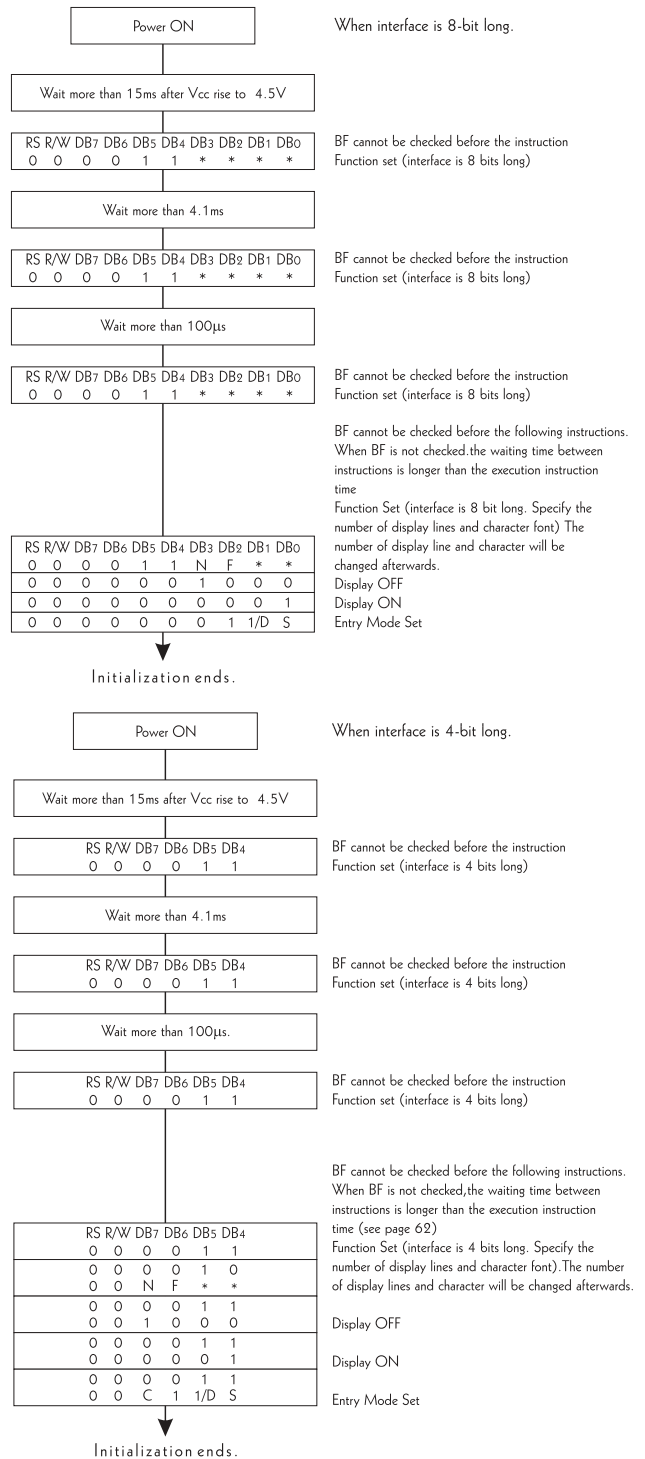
Power ON

When interface is 8-bit long.

Wait more than 15ms after Vcc rise to 4.5V

| RS | R/W | DB7 | DB6 | DB5 | DB4 | DB3 | DB2 | DB1 | DB0 |
|---|---|---|---|---|---|---|---|---|---|
| 0 | 0 | 0 | 0 | 1 | 1 | * | * | * | * |

BF cannot be checked before the instruction Function set (interface is 8 bits long)

Wait more than 4.1ms

| RS | R/W | DB7 | DB6 | DB5 | DB4 | DB3 | DB2 | DB1 | DB0 |
|---|---|---|---|---|---|---|---|---|---|
| 0 | 0 | 0 | 0 | 1 | 1 | * | * | * | * |

BF cannot be checked before the instruction Function set (interface is 8 bits long)

Wait more than 100$\mu$s

| RS | R/W | DB7 | DB6 | DB5 | DB4 | DB3 | DB2 | DB1 | DB0 |
|---|---|---|---|---|---|---|---|---|---|
| 0 | 0 | 0 | 0 | 1 | 1 | * | * | * | * |

BF cannot be checked before the instruction Function set (interface is 8 bits long)

BF cannot be checked before the following instructions. When BF is not checked.the waiting time between instructions is longer than the execution instruction time

Function Set (interface is 8 bit long. Specify the number of display lines and character font) The number of display line and character will be changed afterwards.

| RS | R/W | DB7 | DB6 | DB5 | DB4 | DB3 | DB2 | DB1 | DB0 |
|---|---|---|---|---|---|---|---|---|---|
| 0 | 0 | 0 | 0 | 1 | 1 | N | F | * | * |
| 0 | 0 | 0 | 0 | 0 | 0 | 1 | 0 | 0 | 0 |
| 0 | 0 | 0 | 0 | 0 | 0 | 0 | 0 | 0 | 1 |
| 0 | 0 | 0 | 0 | 0 | 0 | 0 | 1 | 1/D | S |

Display OFF
Display ON
Entry Mode Set

Initialization ends.

Power ON

When interface is 4-bit long.

Wait more than 15ms after Vcc rise to 4.5V

| RS | R/W | DB7 | DB6 | DB5 | DB4 |
|---|---|---|---|---|---|
| 0 | 0 | 0 | 0 | 1 | 1 |

BF cannot be checked before the instruction Function set (interface is 4 bits long)

Wait more than 4.1ms

| RS | R/W | DB7 | DB6 | DB5 | DB4 |
|---|---|---|---|---|---|
| 0 | 0 | 0 | 0 | 1 | 1 |

BF cannot be checked before the instruction Function set (interface is 4 bits long)

Wait more than 100$\mu$s.

| RS | R/W | DB7 | DB6 | DB5 | DB4 |
|---|---|---|---|---|---|
| 0 | 0 | 0 | 0 | 1 | 1 |

BF cannot be checked before the instruction Function set (interface is 4 bits long)

BF cannot be checked before the following instructions. When BF is not checked,the waiting time between instructions is longer than the execution instruction time (see page 62)

Function Set (interface is 4 bits long. Specify the number of display lines and character font).The number of display lines and character will be changed afterwards.

| RS | R/W | DB7 | DB6 | DB5 | DB4 |
|---|---|---|---|---|---|
| 0 | 0 | 0 | 0 | 1 | 1 |
| 0 | 0 | 0 | 0 | 1 | 0 |
| 0 | 0 | N | F | * | * |
| 0 | 0 | 0 | 0 | 1 | 1 |
| 0 | 0 | 1 | 0 | 0 | 0 |
| 0 | 0 | 0 | 0 | 1 | 1 |
| 0 | 0 | 0 | 0 | 0 | 1 |
| 0 | 0 | 0 | 0 | 1 | 1 |
| 0 | 0 | C | 1 | 1/D | S |

Display OFF
Display ON
Entry Mode Set

Initialization ends.